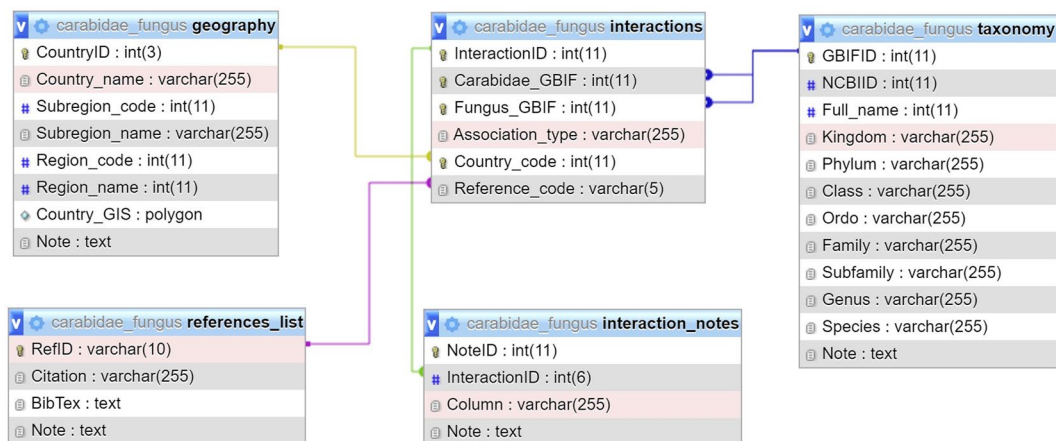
v carabidae_fungus geography
CountryID : int(3)
Country_name : varchar(255)
Subregion_code : int(11)
Subregion_name : varchar(255)
Region_code : int(11)
Region_name : int(11)
Country_GIS : polygon
Note : text

v carabidae_fungus interactions
InteractionID : int(11)
Carabidae_GBIF : int(11)
Fungus_GBIF : int(11)
Association_type : varchar(255)
Country_code : int(11)
Reference_code : varchar(5)

v carabidae_fungus taxonomy
GBIFID : int(11)
NCBIID : int(11)
Full_name : int(11)
Kingdom : varchar(255)
Phylum : varchar(255)
Class : varchar(255)
Ordo : varchar(255)
Family : varchar(255)
Subfamily : varchar(255)
Genus : varchar(255)
Species : varchar(255)
Note : text

v carabidae_fungus references_list
RefID : varchar(10)
Citation : varchar(255)
BibTex : text
Note : text

v carabidae_fungus interaction_notes
NoteID : int(11)
InteractionID : int(6)
Column : varchar(255)
Note : text